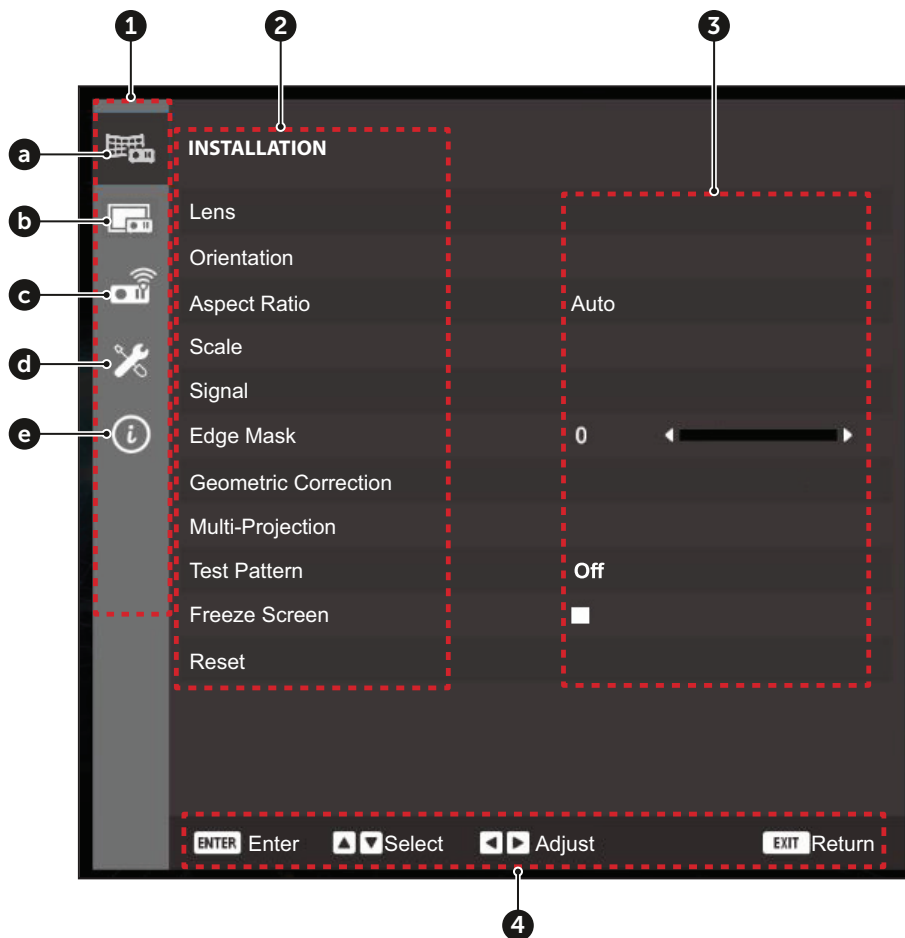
1
2
3
a
b
c
d
e

INSTALLATION

Lens
Orientation
Aspect Ratio Auto
Scale
Signal
Edge Mask 0
Geometric Correction
Multi-Projection
Test Pattern Off
Freeze Screen
Reset

ENTER Enter Select Adjust EXIT Return

4